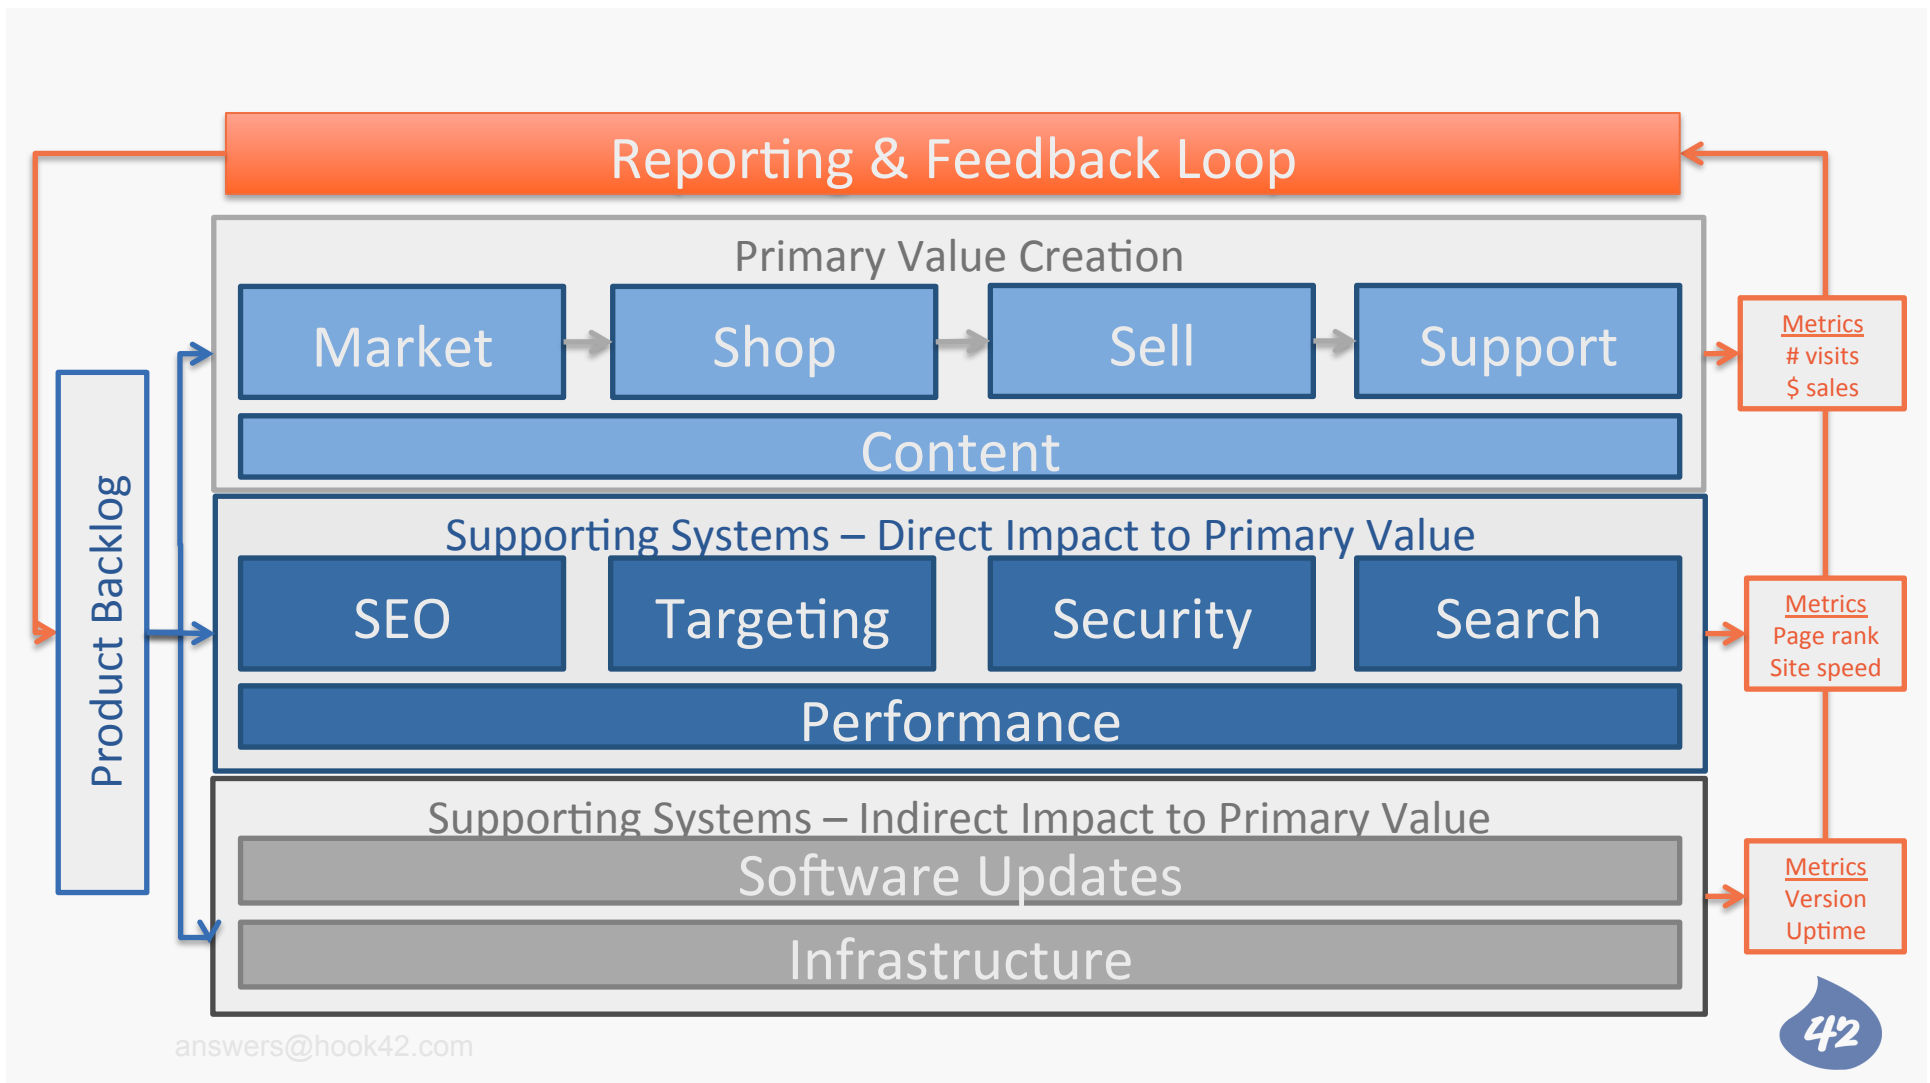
Reporting & Feedback Loop

Product Backlog

Primary Value Creation

Market

Shop

Sell

Support

Content

Metrics
# visits
$ sales

Supporting Systems – Direct Impact to Primary Value

SEO

Targeting

Security

Search

Performance

Metrics
Page rank
Site speed

Supporting Systems – Indirect Impact to Primary Value

Software Updates

Infrastructure

Metrics
Version
Uptime

answers@hook42.com

42